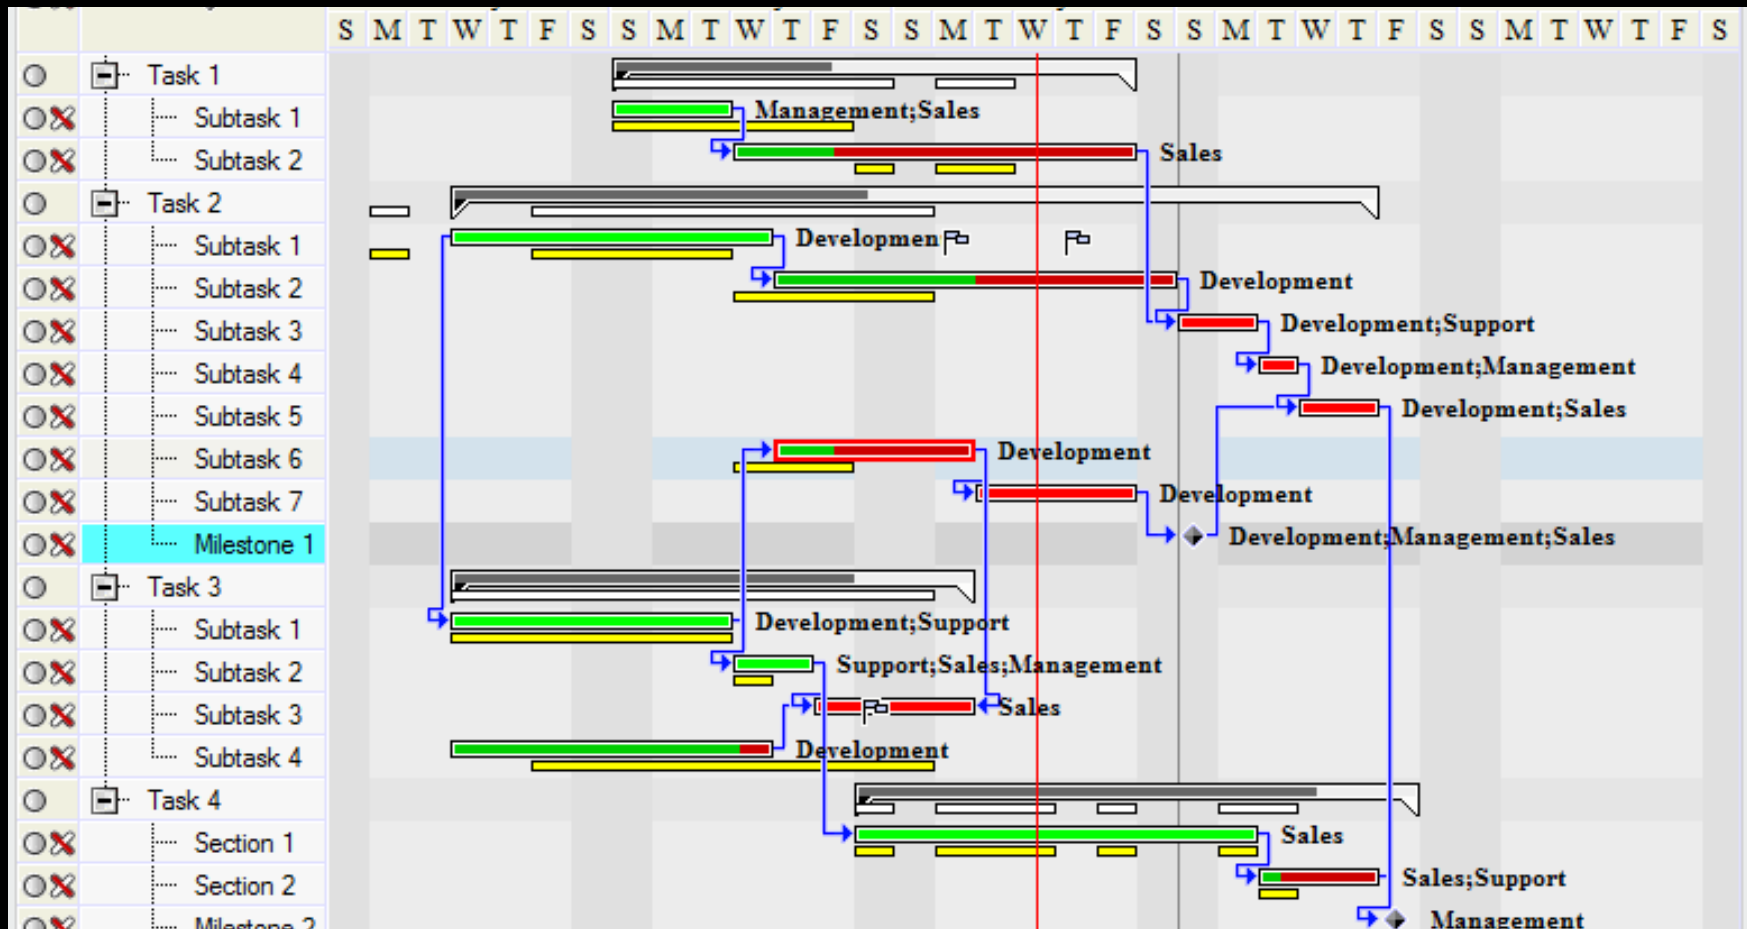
S M T W T F S S M T W T F S S M T W T F S S M T W T F S S M T W T F S

Task 1
Subtask 1
Subtask 2
Task 2
Subtask 1
Subtask 2
Subtask 3
Subtask 4
Subtask 5
Subtask 6
Subtask 7
Milestone 1
Task 3
Subtask 1
Subtask 2
Subtask 3
Subtask 4
Task 4
Section 1
Section 2
Milestone 2

Management;Sales
Sales
Developmen
Development
Development;Support
Development;Management
Development;Sales
Development
Development
Development;Management;Sales
Development;Support
Support;Sales;Management
Sales
Development
Sales
Sales;Support
Management